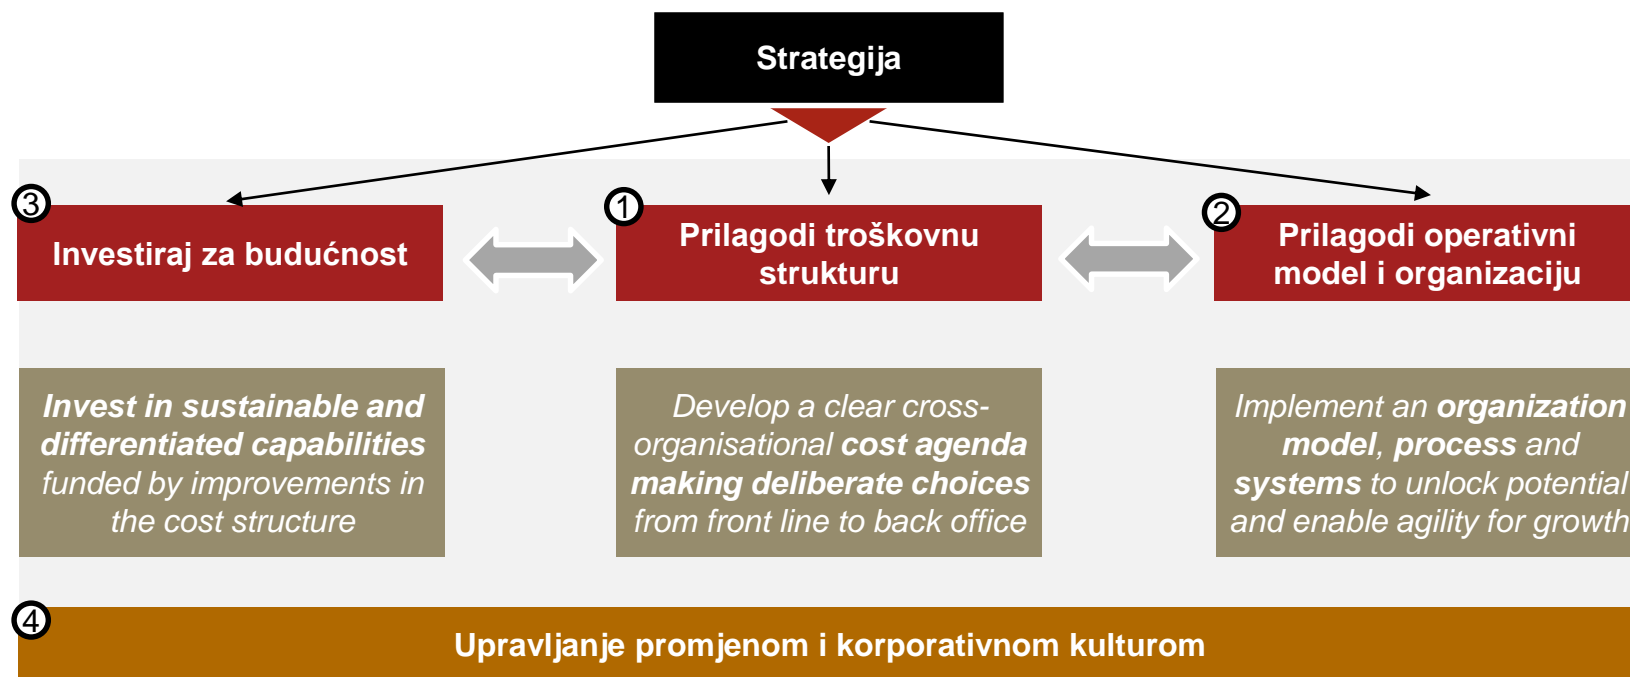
Strategija

③ Investiraj za budućnost

① Prilagodi troškovnu strukturu

② Prilagodi operativni model i organizaciju

Invest in sustainable and differentiated capabilities funded by improvements in the cost structure

Develop a clear cross-organisational cost agenda making deliberate choices from front line to back office

Implement an organization model, process and systems to unlock potential and enable agility for growth

④ Upravljanje promjenom i korporativnom kulturom